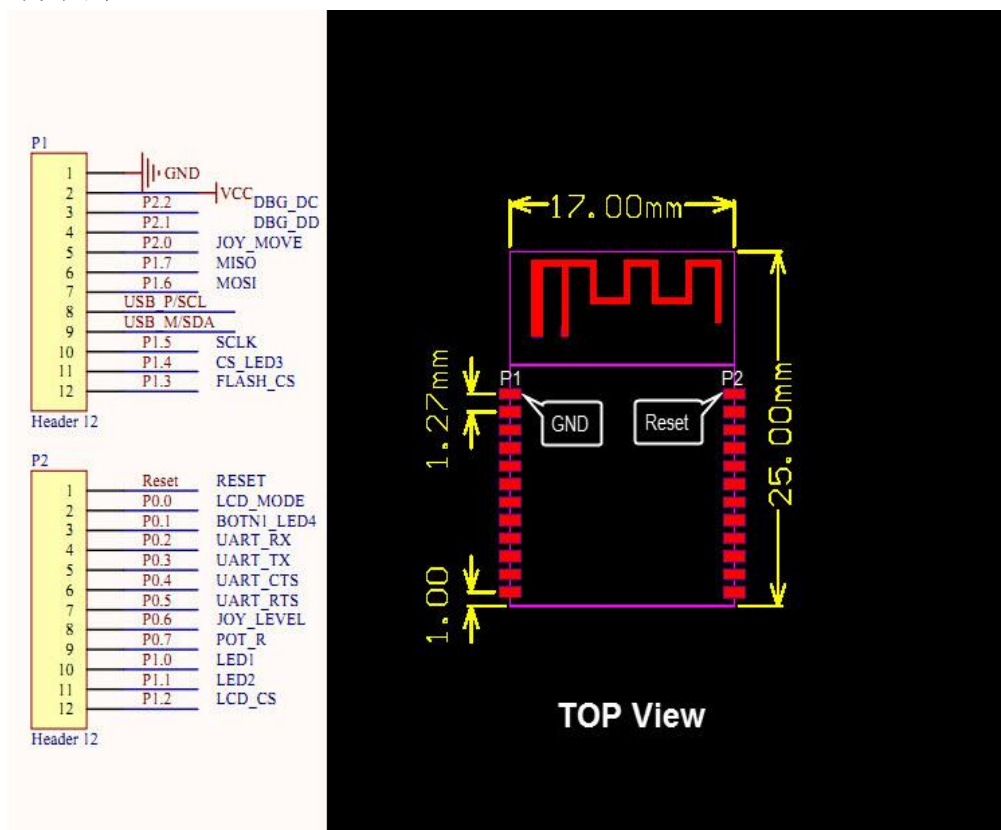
P1

1 GND
2 VCC
3 P2.2 DBG_DC
4 P2.1 DBG_DD
5 P2.0 JOY_MOVE
6 P1.7 MISO
7 P1.6 MOSI
8 USB_P/SCL
9 USB_M/SDA
10 P1.5 SCLK
11 P1.4 CS_LED3
12 P1.3 FLASH_CS

Header 12

P2

Reset RESET
1 P0.0 LCD_MODE
2 P0.1 BOTN1_LED4
3 P0.2 UART_RX
4 P0.3 UART_TX
5 P0.4 UART_CTS
6 P0.5 UART_RTS
7 P0.6 JOY_LEVEL
8 P0.7 POT_R
9 P1.0 LED1
10 P1.1 LED2
11 P1.2 LCD_CS
12

Header 12

17.00mm

25.00mm

1.27mm

1.00

P1

P2

GND

Reset

TOP View